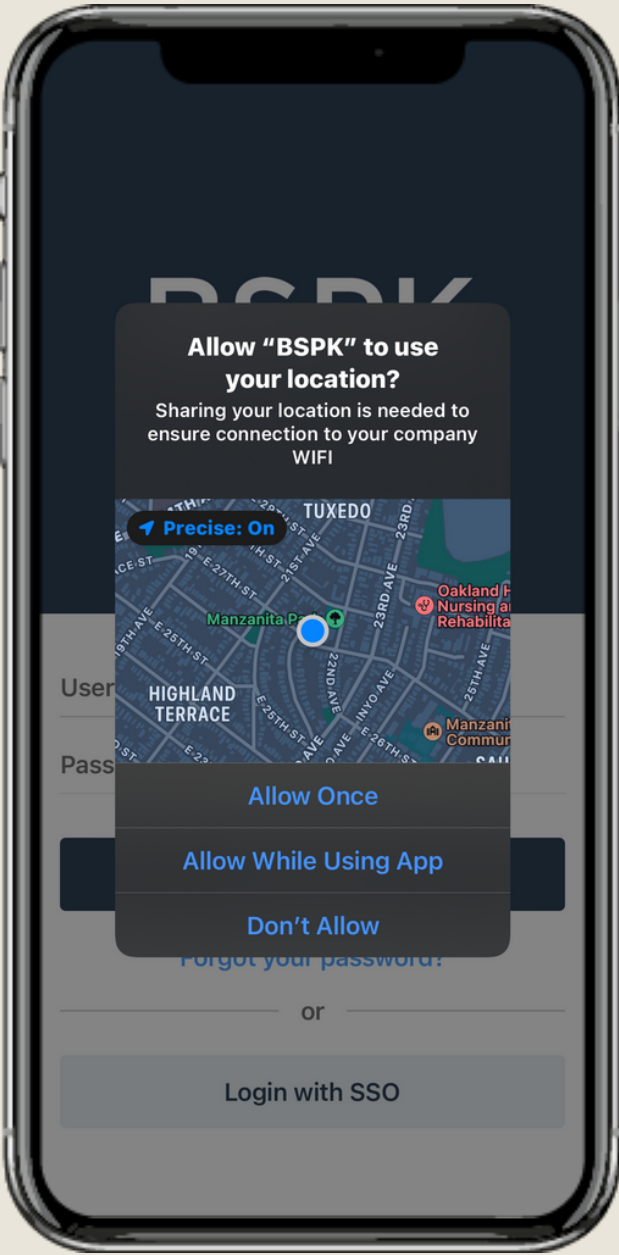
BSPK

Allow “BSPK” to use your location?

Sharing your location is needed to ensure connection to your company WIFI

Precise: On

TUXEDO

23RD

E-27TH ST

21ST AVE

23RD AVE

Oakland H Nursing an Rehabilita

Manzanita Park

19TH AVE

E-25TH ST

22ND AVE

25TH AVE

HIGHLAND TERRACE

E-25TH ST

INYO AVE

E-26TH ST

Manzanit Commu

User

Pass

Allow Once

Allow While Using App

Don’t Allow

Forgot your password?

or

Login with SSO